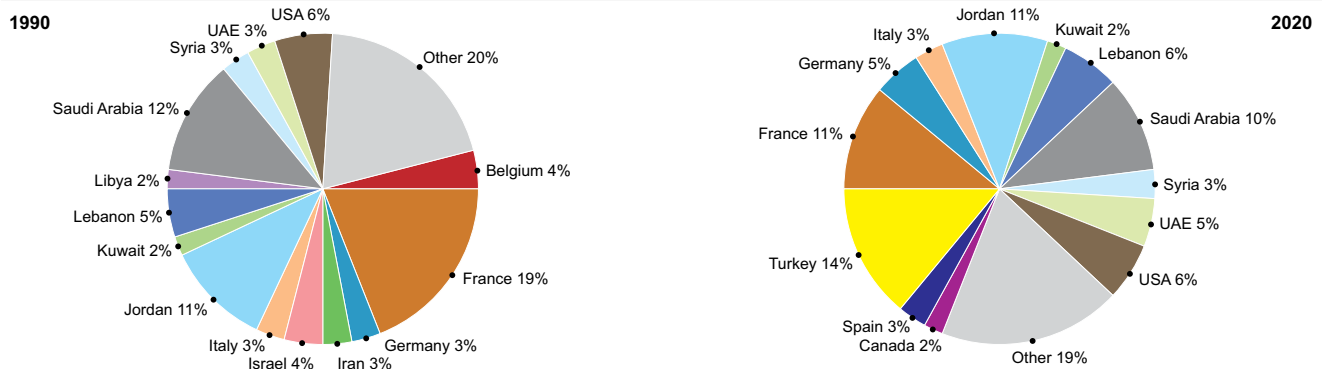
1990

USA 6%
UAE 3%
Syria 3%
Other 20%
Saudi Arabia 12%
Belgium 4%
Libya 2%
Lebanon 5%
Kuwait 2%
France 19%
Jordan 11%
Italy 3%
Germany 3%
Israel 4%
Iran 3%

2020

Jordan 11%
Italy 3%
Kuwait 2%
Germany 5%
Lebanon 6%
France 11%
Saudi Arabia 10%
Syria 3%
UAE 5%
Turkey 14%
USA 6%
Spain 3%
Canada 2%
Other 19%